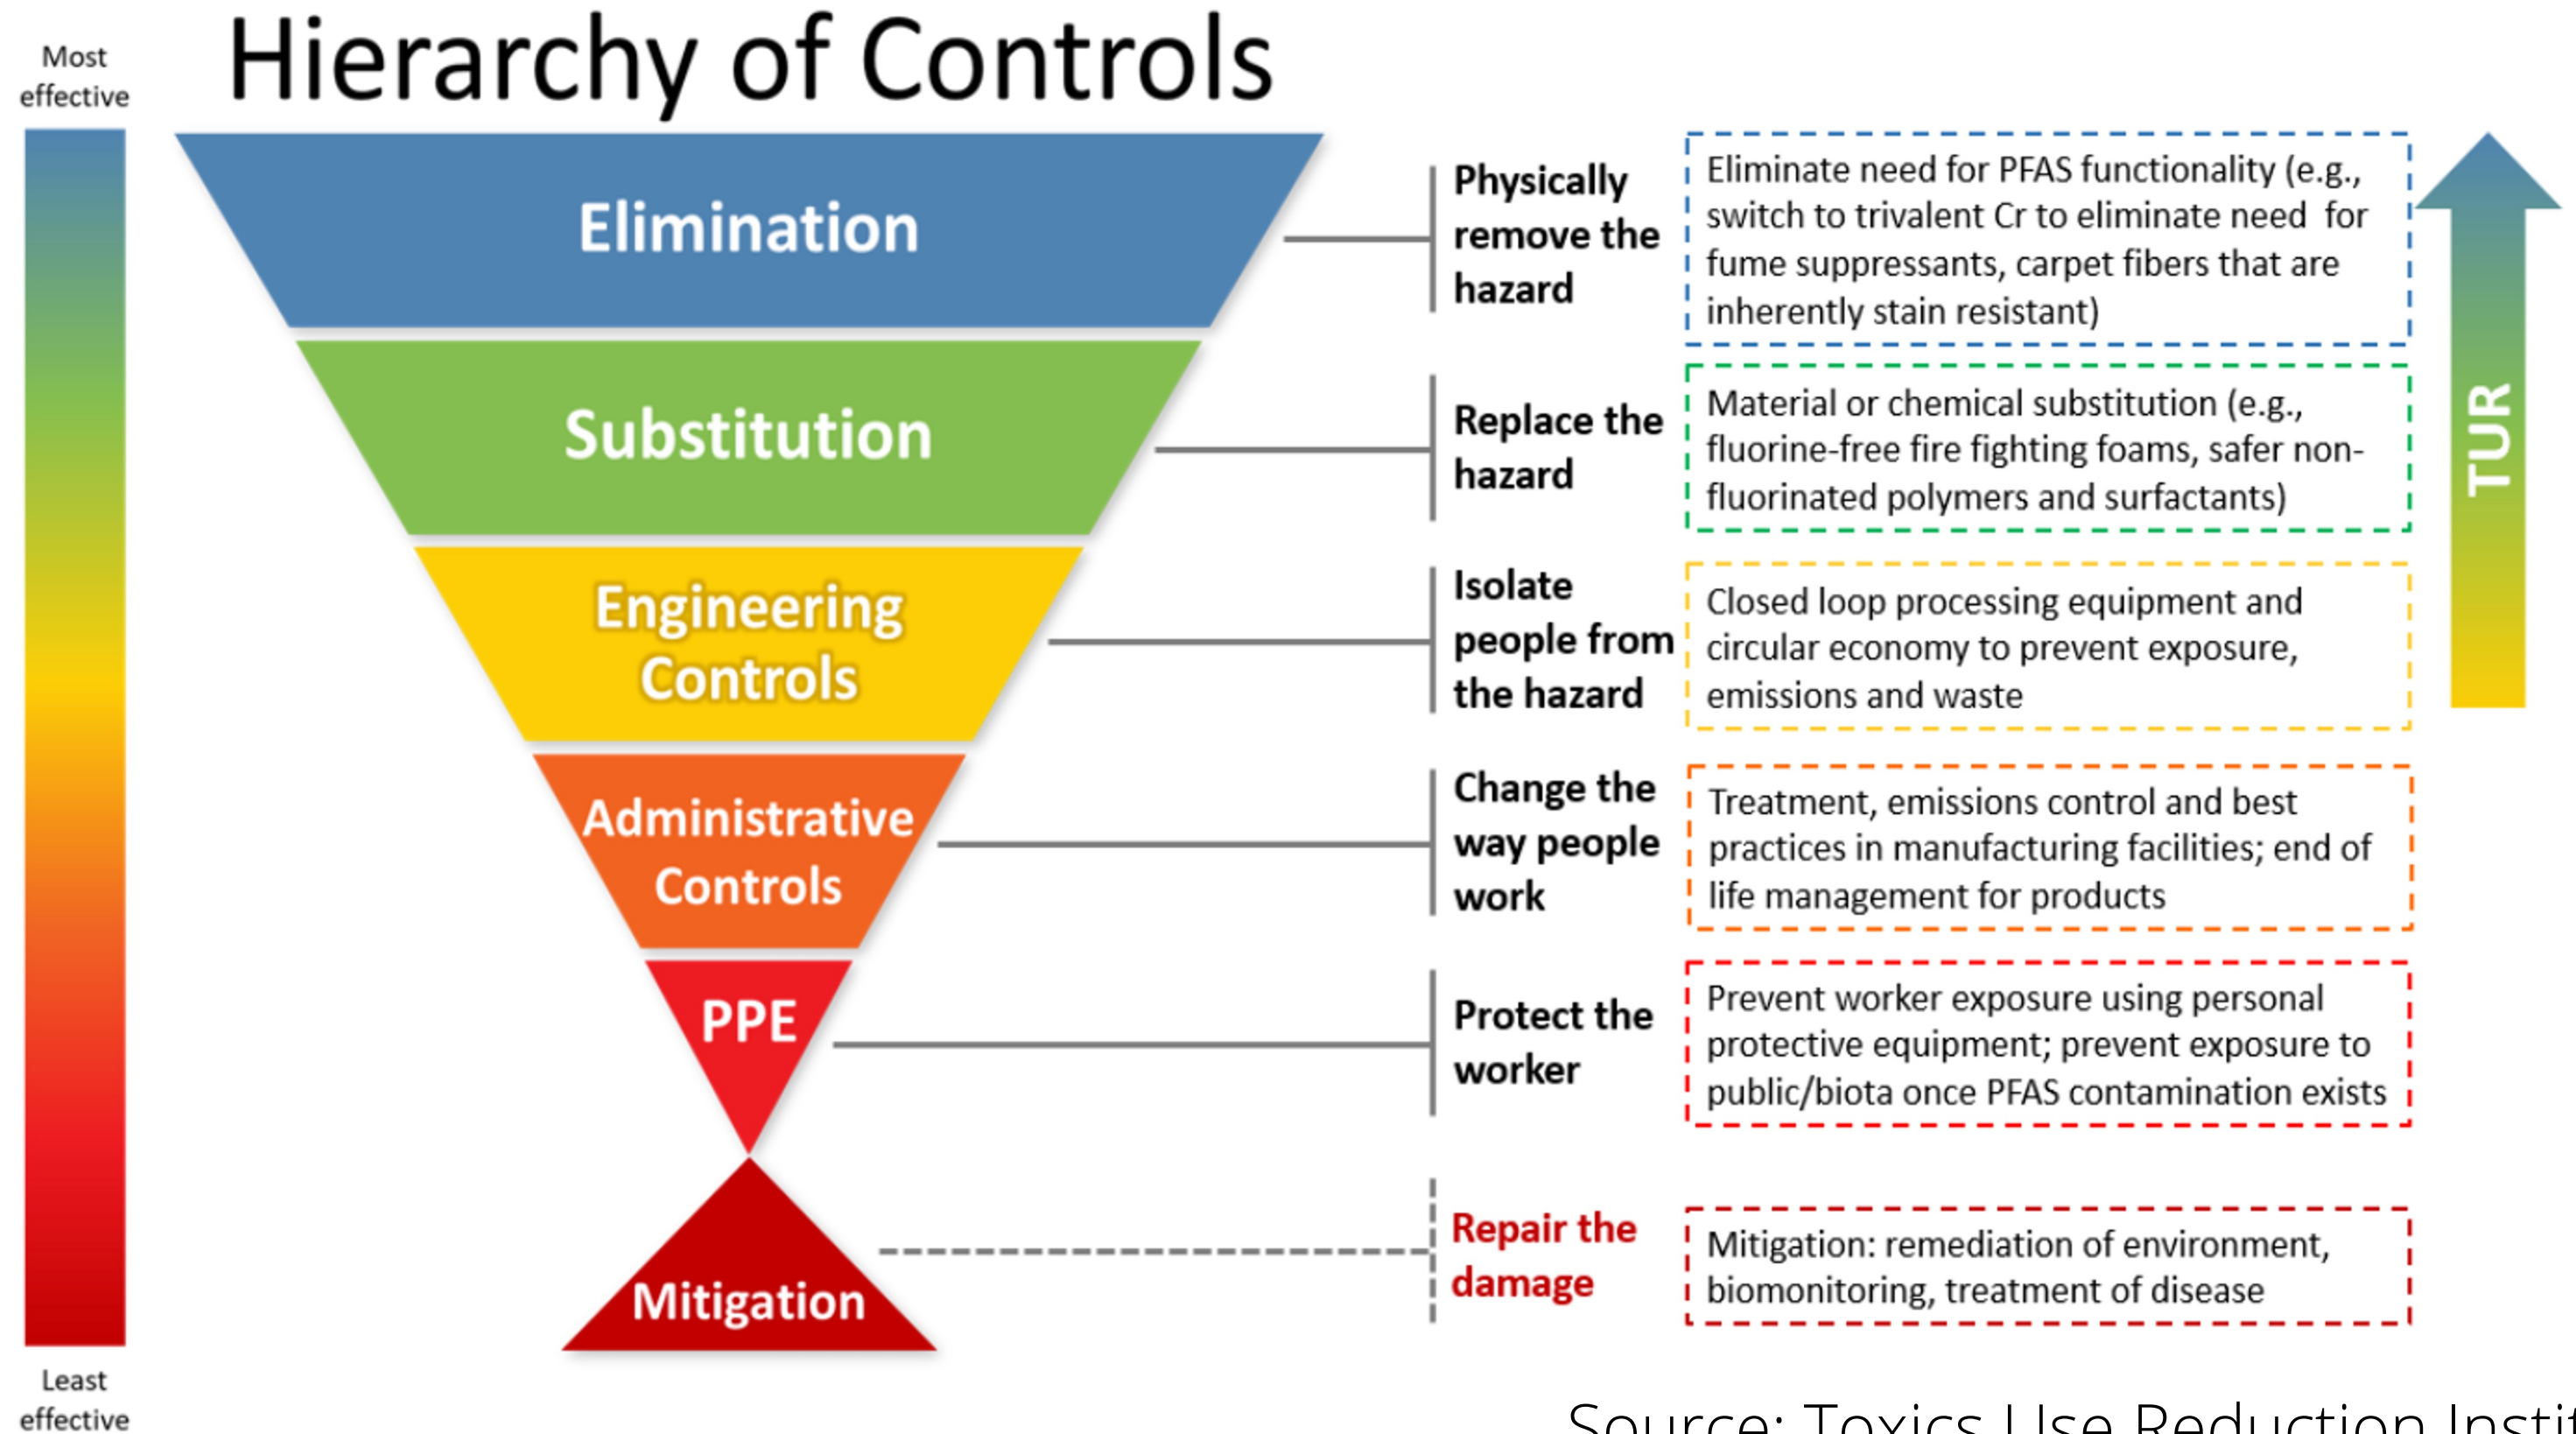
Most effective

Hierarchy of Controls

Elimination

Physically remove the hazard

Eliminate need for PFAS functionality (e.g., switch to trivalent Cr to eliminate need for fume suppressants, carpet fibers that are inherently stain resistant)

Substitution

Replace the hazard

Material or chemical substitution (e.g., fluorine-free fire fighting foams, safer non-fluorinated polymers and surfactants)

Engineering Controls

Isolate people from the hazard

Closed loop processing equipment and circular economy to prevent exposure, emissions and waste

TUR

Administrative Controls

Change the way people work

Treatment, emissions control and best practices in manufacturing facilities; end of life management for products

PPE

Protect the worker

Prevent worker exposure using personal protective equipment; prevent exposure to public/biota once PFAS contamination exists

Mitigation

Repair the damage

Mitigation: remediation of environment, biomonitoring, treatment of disease

Least effective

Source: Toxics Use Reduction Insti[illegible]